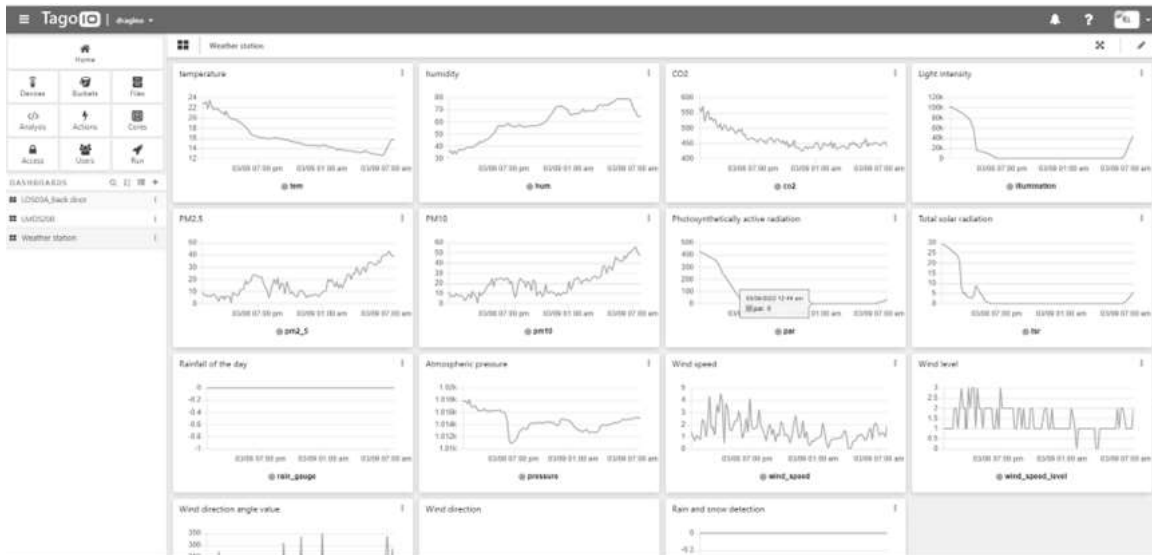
≡ TagoIO | dragino ▾

Home

Devices Buckets Files

Analysis Actions Cores

Access Users Run

DASHBOARDS

LDS03A_back door

LMDS200

Weather station

Weather station

temperature

24
22
20
18
16
14
12

03/09 07:00 pm 03/09 01:00 am 03/09 07:00 am

tem

humidity

80
70
60
50
40
30

03/09 07:00 pm 03/09 01:00 am 03/09 07:00 am

hum

CO2

600
550
500
450
400

03/09 07:00 pm 03/09 01:00 am 03/09 07:00 am

co2

Light intensity

120k
100k
80k
60k
40k
20k
0

03/09 07:00 pm 03/09 01:00 am 03/09 07:00 am

illumination

PM2.5

50
40
30
20
10
0

03/09 07:00 pm 03/09 01:00 am 03/09 07:00 am

pm2_5

PM10

60
50
40
30
20
10
0

03/09 07:00 pm 03/09 01:00 am 03/09 07:00 am

pm10

Photosynthetically active radiation

500
400
300
200
100
0

03/09/2022 12:49 am
par: 0

03/09 07:00 pm 03/09 01:00 am 03/09 07:00 am

par

Total solar radiation

30
25
20
15
10
5
0

03/09 07:00 pm 03/09 01:00 am 03/09 07:00 am

tsr

Rainfall of the day

0
-0.2
-0.4
-0.6
-0.8
-1

03/09 07:00 pm 03/09 01:00 am 03/09 07:00 am

rain_gauge

Atmospheric pressure

1.02k
1.018k
1.016k
1.014k
1.012k
1.01k

03/09 07:00 pm 03/09 01:00 am 03/09 07:00 am

pressure

Wind speed

5
4
3
2
1
0

03/09 07:00 pm 03/09 01:00 am 03/09 07:00 am

wind_speed

Wind level

3
2.5
2
1.5
1
0.5
0

03/09 07:00 pm 03/09 01:00 am 03/09 07:00 am

wind_speed_level

Wind direction angle value

350
300
250

Wind direction

Rain and snow detection

0
-0.2